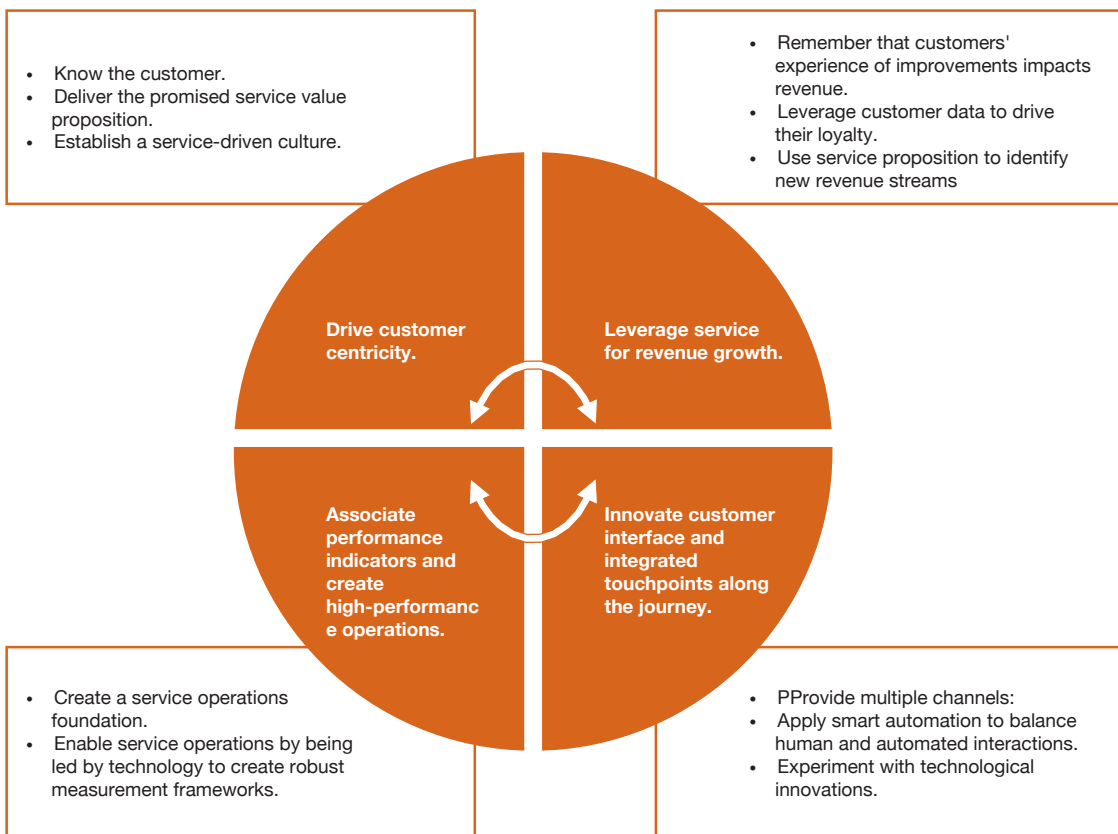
- Know the customer.
- Deliver the promised service value proposition.
- Establish a service-driven culture.

- Remember that customers' experience of improvements impacts revenue.
- Leverage customer data to drive their loyalty.
- Use service proposition to identify new revenue streams

Drive customer centricity.

Leverage service for revenue growth.

Associate performance indicators and create high-performance operations.

Innovate customer interface and integrated touchpoints along the journey.

- Create a service operations foundation.
- Enable service operations by being led by technology to create robust measurement frameworks.

- PProvide multiple channels:
- Apply smart automation to balance human and automated interactions.
- Experiment with technological innovations.